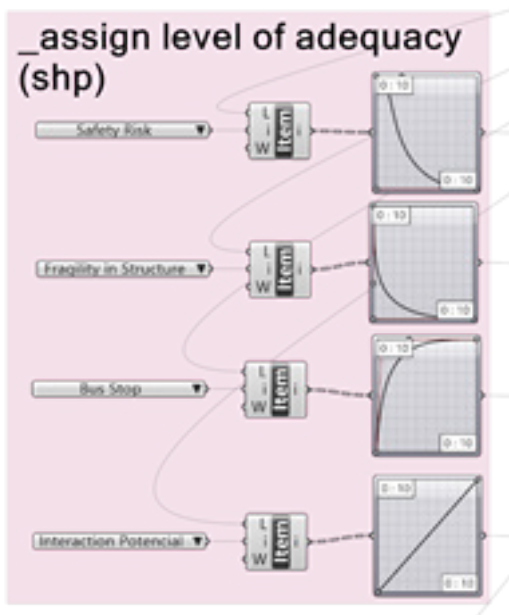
_assign level of adequacy (shp)

Safety Risk ▼

L
i
W
Item
i

0 : 10
0 : 10

Fragility in Structure ▼

L
i
W
Item
i

0 : 10
0 : 10

Bus Stop ▼

L
i
W
Item
i

0 : 10
0 : 10

Interaction Potencial ▼

L
i
W
Item
i

0 : 10
0 : 10